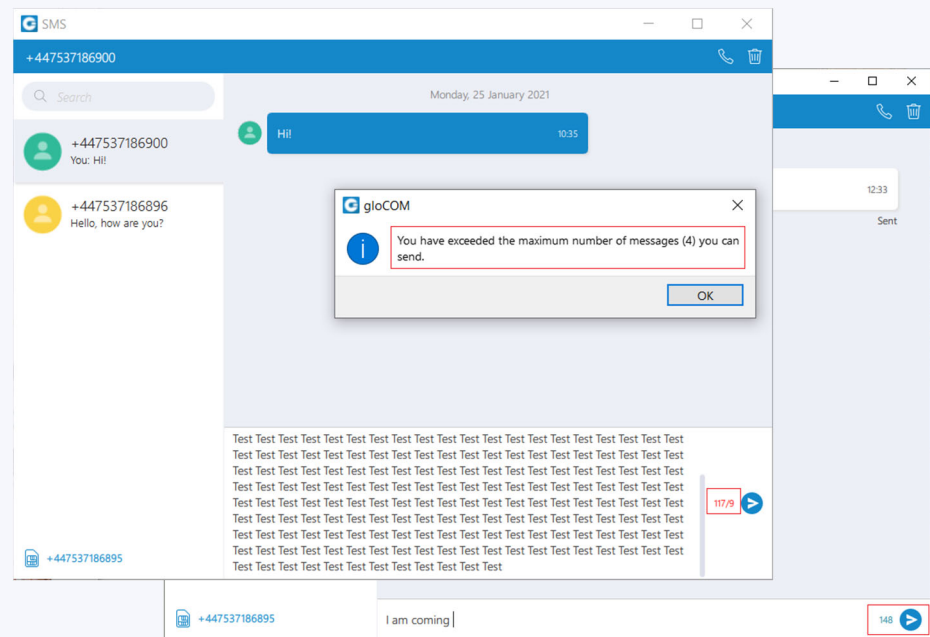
SMS

+447537186900

Search

+447537186900
You: Hi!

+447537186896
Hello, how are you?

Monday, 25 January 2021

Hi! 10:35

12:33
Sent

gloCOM

You have exceeded the maximum number of messages (4) you can send.

OK

Test Test Test Test Test Test Test Test Test Test Test Test Test Test Test Test Test Test Test Test Test Test Test Test Test Test Test Test Test Test Test Test Test Test Test Test Test Test Test Test Test Test Test Test Test Test Test Test Test Test Test Test Test Test Test Test Test Test Test Test Test Test Test Test Test Test Test Test Test Test Test Test Test Test Test Test Test Test Test Test Test Test Test Test Test Test Test Test Test Test Test Test Test Test Test Test Test Test Test Test Test Test Test Test Test Test Test Test Test Test Test Test Test Test Test Test Test Test Test Test Test Test Test Test Test Test Test Test Test Test Test Test Test Test Test Test Test Test Test Test Test Test Test Test Test Test Test Test Test Test Test Test Test Test Test Test Test Test Test Test Test Test Test Test Test Test Test Test Test Test Test Test Test Test Test Test Test Test Test Test Test Test Test Test Test Test Test Test Test Test Test Test Test Test Test Test Test

117/9

+447537186895

+447537186895

I am coming

148